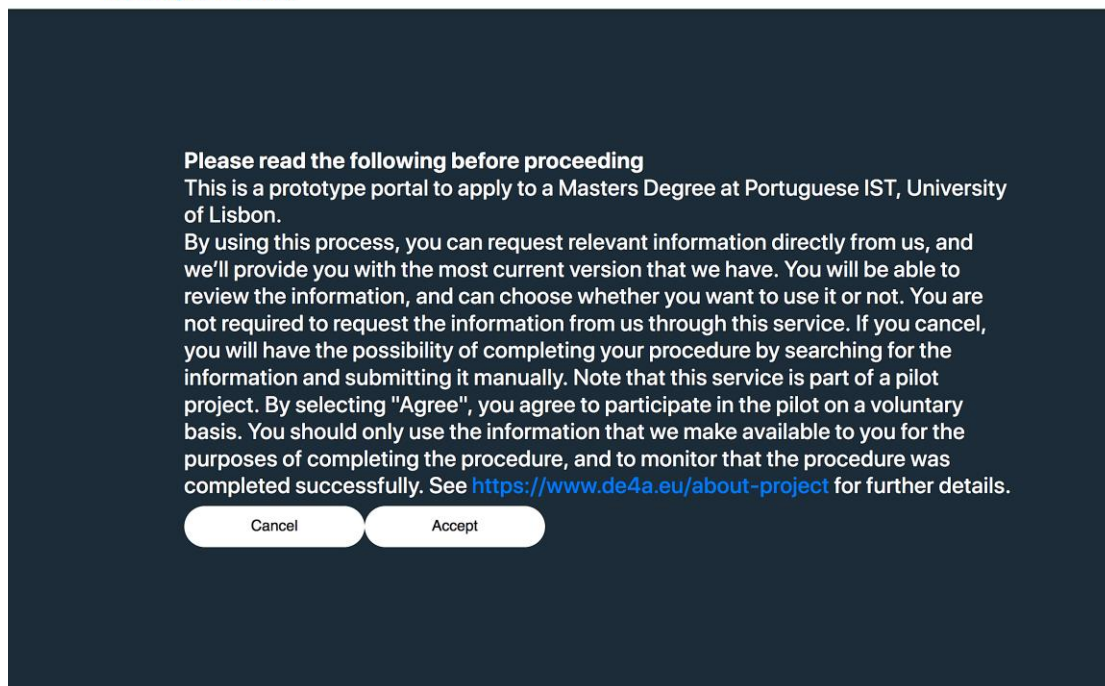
**Please read the following before proceeding**
This is a prototype portal to apply to a Masters Degree at Portuguese IST, University of Lisbon.
By using this process, you can request relevant information directly from us, and we’ll provide you with the most current version that we have. You will be able to review the information, and can choose whether you want to use it or not. You are not required to request the information from us through this service. If you cancel, you will have the possibility of completing your procedure by searching for the information and submitting it manually. Note that this service is part of a pilot project. By selecting "Agree", you agree to participate in the pilot on a voluntary basis. You should only use the information that we make available to you for the purposes of completing the procedure, and to monitor that the procedure was completed successfully. See https://www.de4a.eu/about-project for further details.

Cancel

Accept